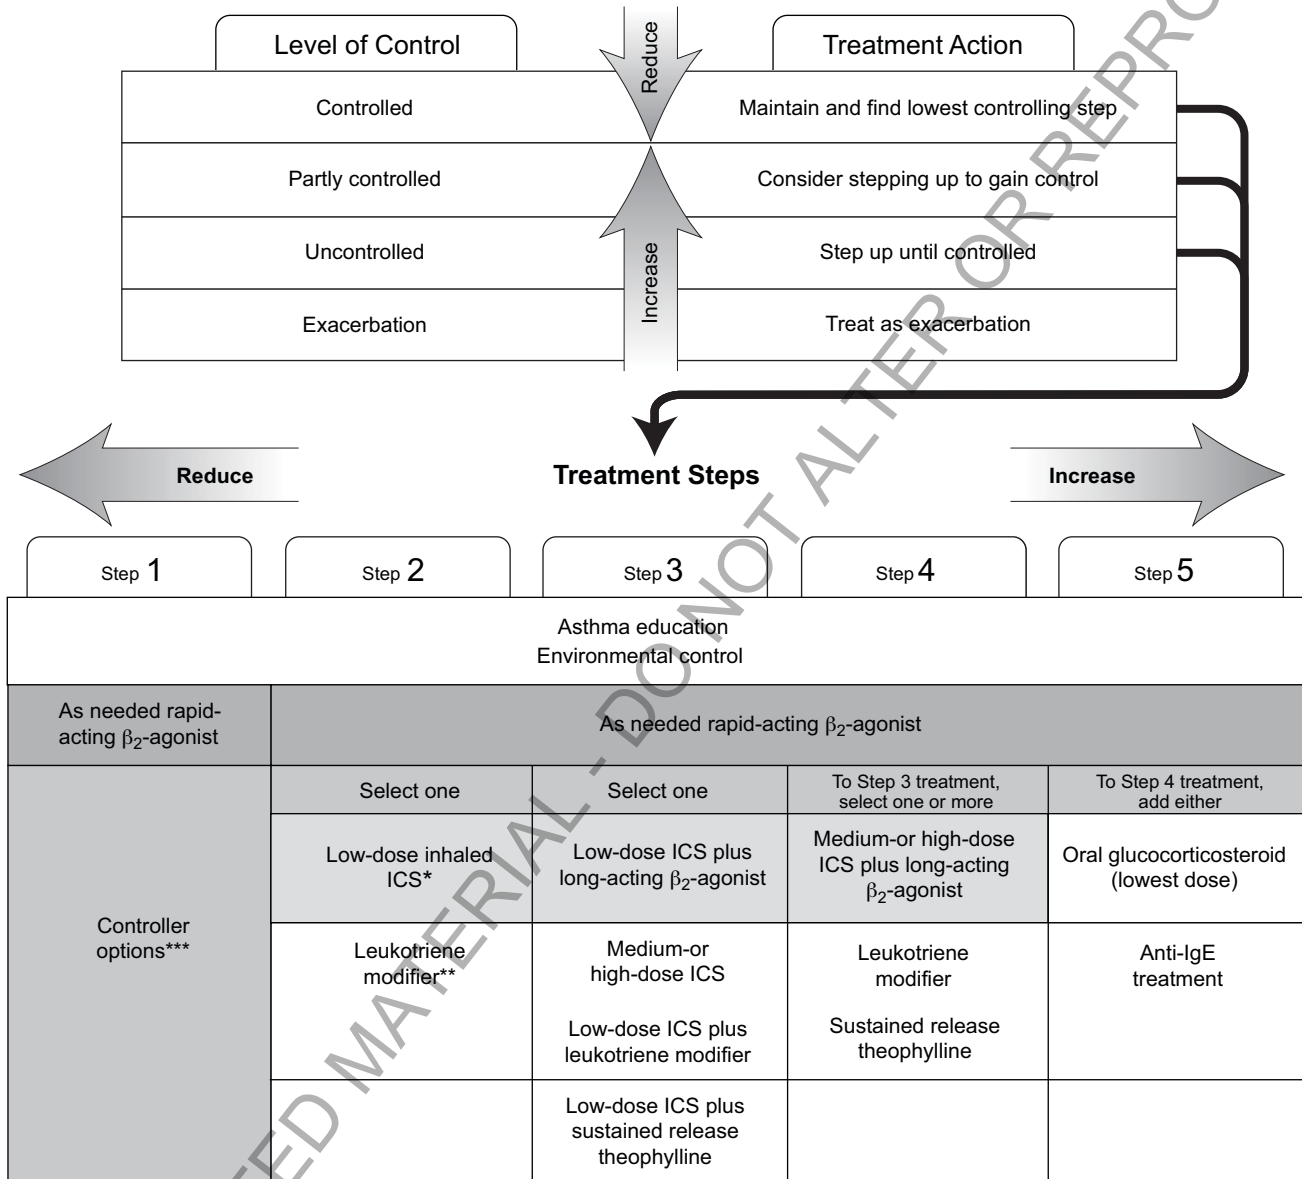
| Level of Control | Treatment Action |
|---|---|
| Controlled | Maintain and find lowest controlling step |
| Partly controlled | Consider stepping up to gain control |
| Uncontrolled | Step up until controlled |
| Exacerbation | Treat as exacerbation |

Reduce

Increase

Reduce

Treatment Steps

Increase

| Step 1 | Step 2 | Step 3 | Step 4 | Step 5 |
|---|---|---|---|---|
| Asthma education Environmental control | | | | |
| As needed rapid-acting $\beta_2$-agonist | As needed rapid-acting $\beta_2$-agonist | | | |
| Controller options*** | Select one | Select one | To Step 3 treatment, select one or more | To Step 4 treatment, add either |
| | Low-dose inhaled ICS* | Low-dose ICS plus long-acting $\beta_2$-agonist | Medium-or high-dose ICS plus long-acting $\beta_2$-agonist | Oral glucocorticosteroid (lowest dose) |
| | Leukotriene modifier** | Medium-or high-dose ICS<br>Low-dose ICS plus leukotriene modifier | Leukotriene modifier<br>Sustained release theophylline | Anti-IgE treatment |
| | | Low-dose ICS plus sustained release theophylline | | |

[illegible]ED MATERIAL - DO NOT ALTER OR REPRO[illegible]